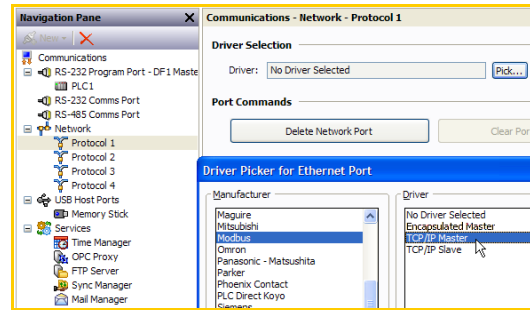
Navigation Pane
New
Communications
RS-232 Program Port - DF1 Maste
PLC1
RS-232 Comms Port
RS-485 Comms Port
Network
Protocol 1
Protocol 2
Protocol 3
Protocol 4
USB Host Ports
Memory Stick
Services
Time Manager
OPC Proxy
FTP Server
Sync Manager
Mail Manager

Communications - Network - Protocol 1
Driver Selection
Driver: No Driver Selected
Pick...
Port Commands
Delete Network Port
Clear Por

Driver Picker for Ethernet Port
Manufacturer
Maguire
Mitsubishi
Modbus
Omron
Panasonic - Matsushita
Parker
Phoenix Contact
PLC Direct Koyo
Siemens
Driver
No Driver Selected
Encapsulated Master
TCP/IP Master
TCP/IP Slave